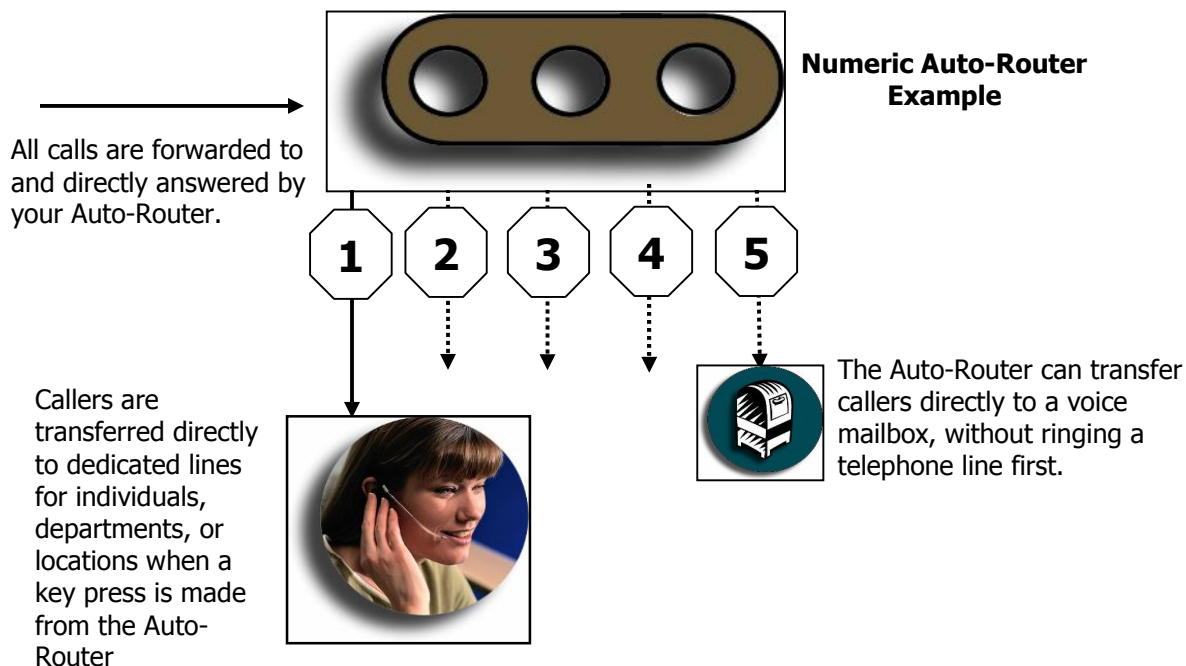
Numeric Auto-Router Example

All calls are forwarded to and directly answered by your Auto-Router.

1

2

3

4

5

Callers are transferred directly to dedicated lines for individuals, departments, or locations when a key press is made from the Auto-Router

The Auto-Router can transfer callers directly to a voice mailbox, without ringing a telephone line first.